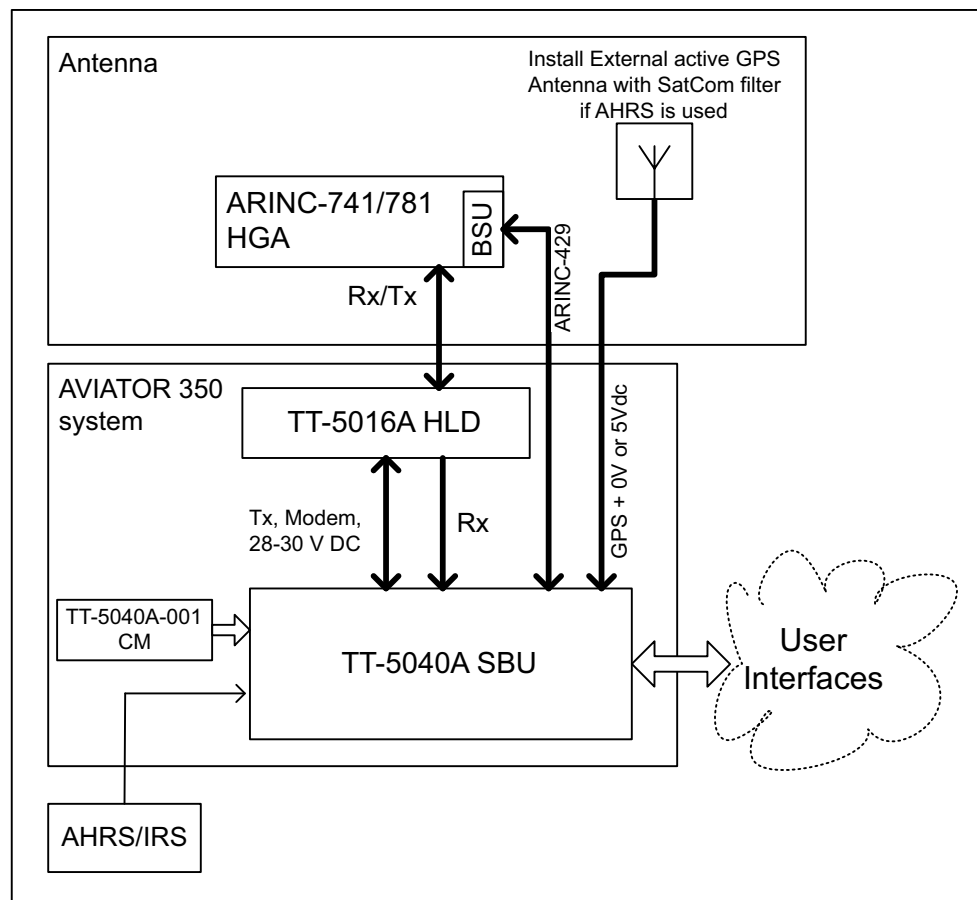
Antenna

Install External active GPS Antenna with SatCom filter if AHRS is used

ARINC-741/781 HGA

BSU

Rx/Tx

ARINC-429

AVIATOR 350 system

TT-5016A HLD

GPS + 0V or 5Vdc

Tx, Modem, 28-30 V DC

Rx

TT-5040A-001 CM

TT-5040A SBU

User Interfaces

AHRS/IRS